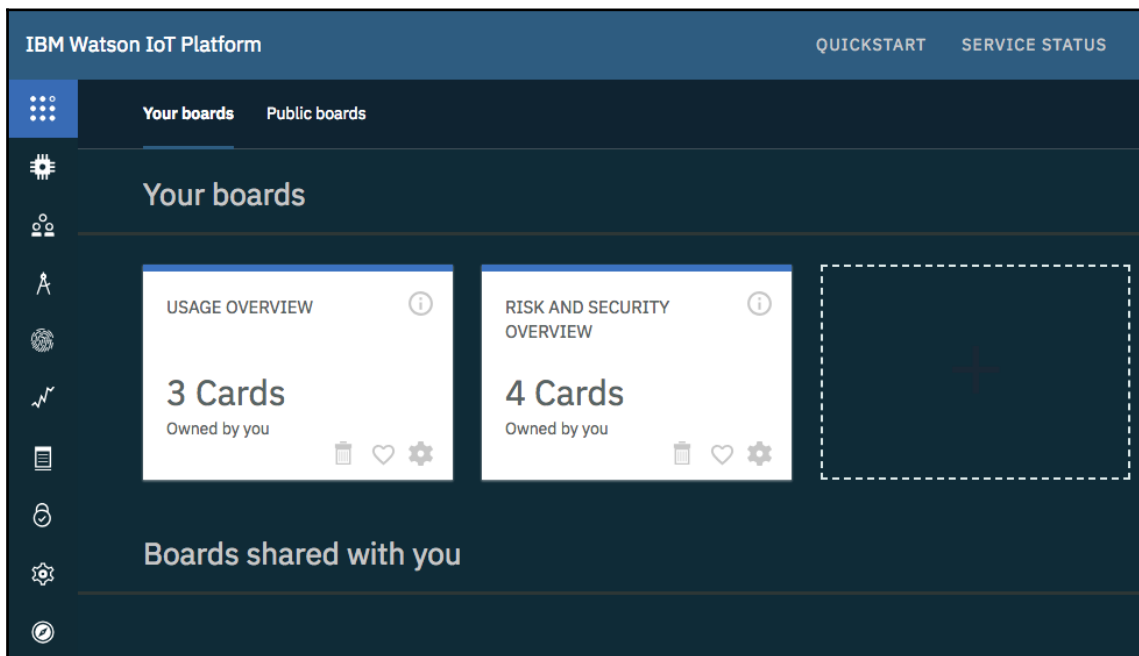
IBM Watson IoT Platform

QUICKSTART SERVICE STATUS

Your boards Public boards

Your boards

USAGE OVERVIEW

3 Cards
Owned by you

RISK AND SECURITY OVERVIEW

4 Cards
Owned by you

Boards shared with you